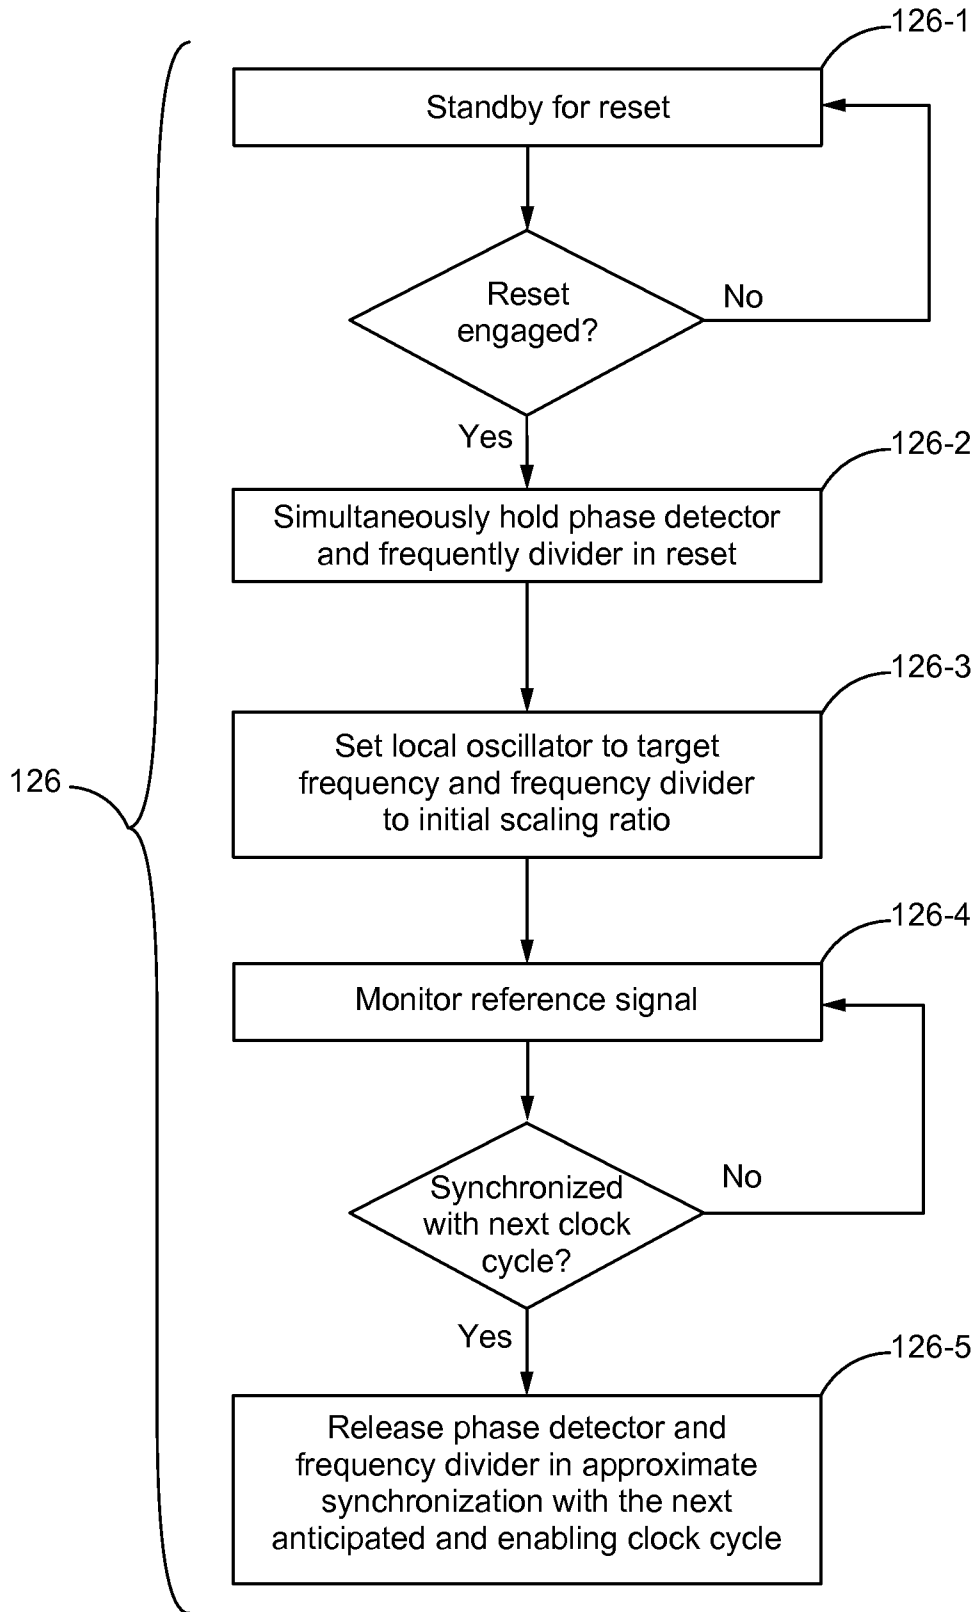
126-1

Standby for reset

Reset engaged?

No

Yes

126-2

Simultaneously hold phase detector and frequently divider in reset

126-3

Set local oscillator to target frequency and frequency divider to initial scaling ratio

126

126-4

Monitor reference signal

Synchronized with next clock cycle?

No

Yes

126-5

Release phase detector and frequency divider in approximate synchronization with the next anticipated and enabling clock cycle